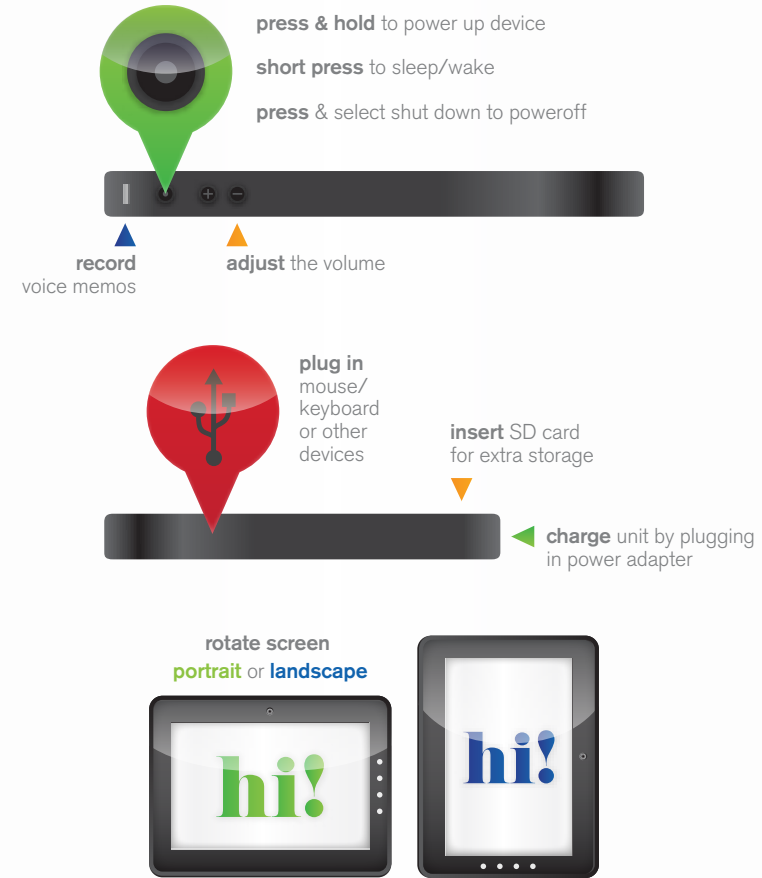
**press & hold** to power up device

**short press** to sleep/wake

**press** & select shut down to poweroff

**record** voice memos

**adjust** the volume

**plug in** mouse/ keyboard or other devices

**insert** SD card for extra storage

**charge** unit by plugging in power adapter

rotate screen
portrait or landscape

hi!

hi!